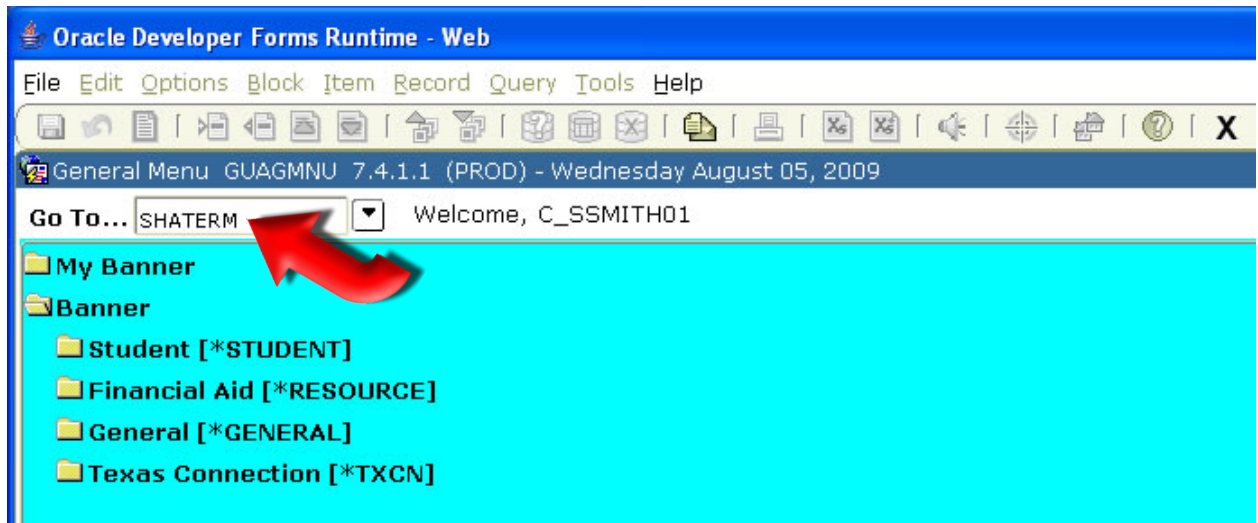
Oracle Developer Forms Runtime - Web

File Edit Options Block Item Record Query Tools Help

X

General Menu GUAGMNU 7.4.1.1 (PROD) - Wednesday August 05, 2009

Go To... SHATERM

Welcome, C_SSMITH01

My Banner

Banner

Student [*STUDENT]

Financial Aid [*RESOURCE]

General [*GENERAL]

Texas Connection [*TXCN]